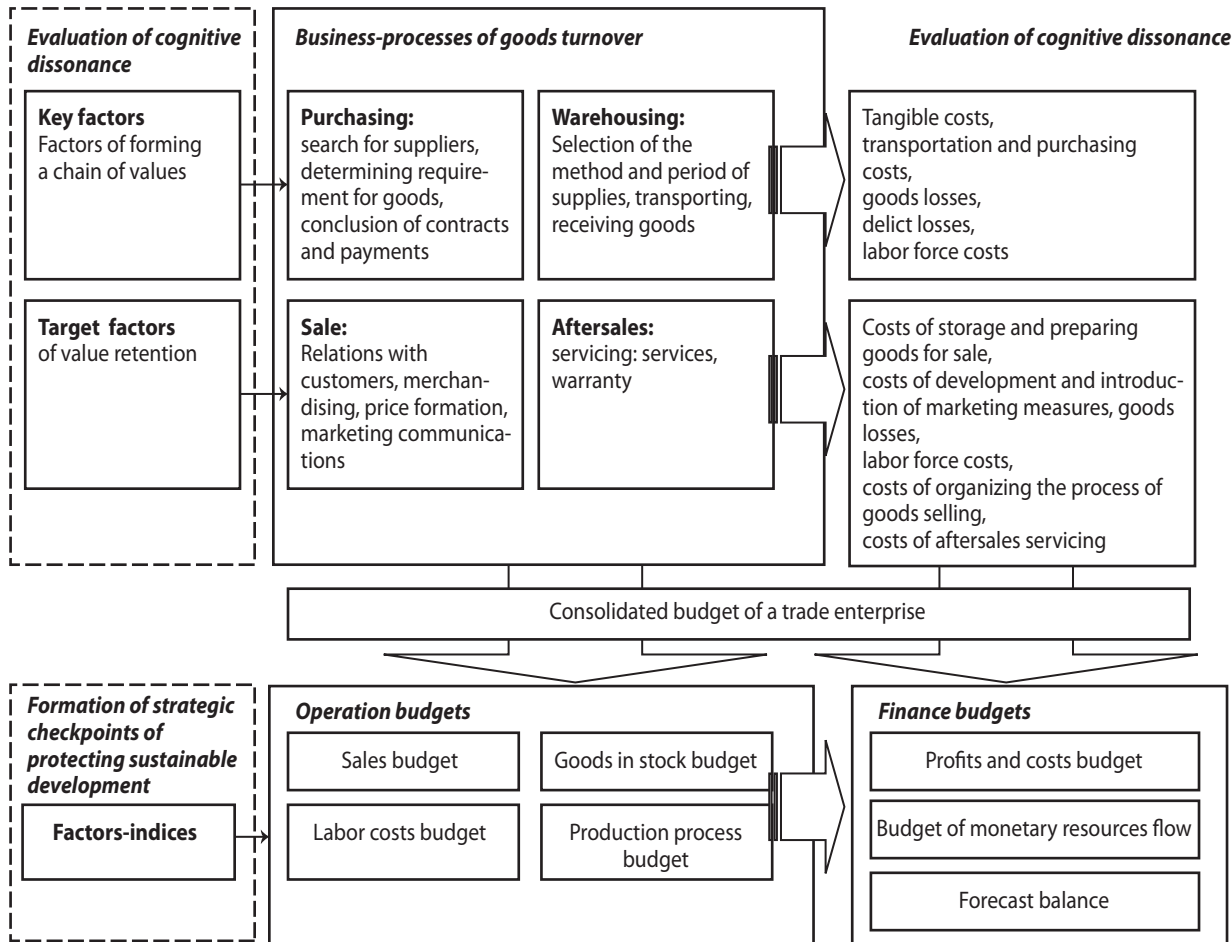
Evaluation of cognitive dissonance

Key factors
Factors of forming a chain of values

Target factors
of value retention

Business-processes of goods turnover

Purchasing:
search for suppliers, determining requirement for goods, conclusion of contracts and payments

Warehousing:
Selection of the method and period of supplies, transporting, receiving goods

Sale:
Relations with customers, merchandising, price formation, marketing communications

Aftersales:
servicing: services, warranty

Evaluation of cognitive dissonance

Tangible costs,
transportation and purchasing costs,
goods losses,
delict losses,
labor force costs

Costs of storage and preparing goods for sale,
costs of development and introduction of marketing measures, goods losses,
labor force costs,
costs of organizing the process of goods selling,
costs of aftersales servicing

Consolidated budget of a trade enterprise

Formation of strategic checkpoints of protecting sustainable development

Factors-indices

Operation budgets

Sales budget

Goods in stock budget

Labor costs budget

Production process budget

Finance budgets

Profits and costs budget

Budget of monetary resources flow

Forecast balance